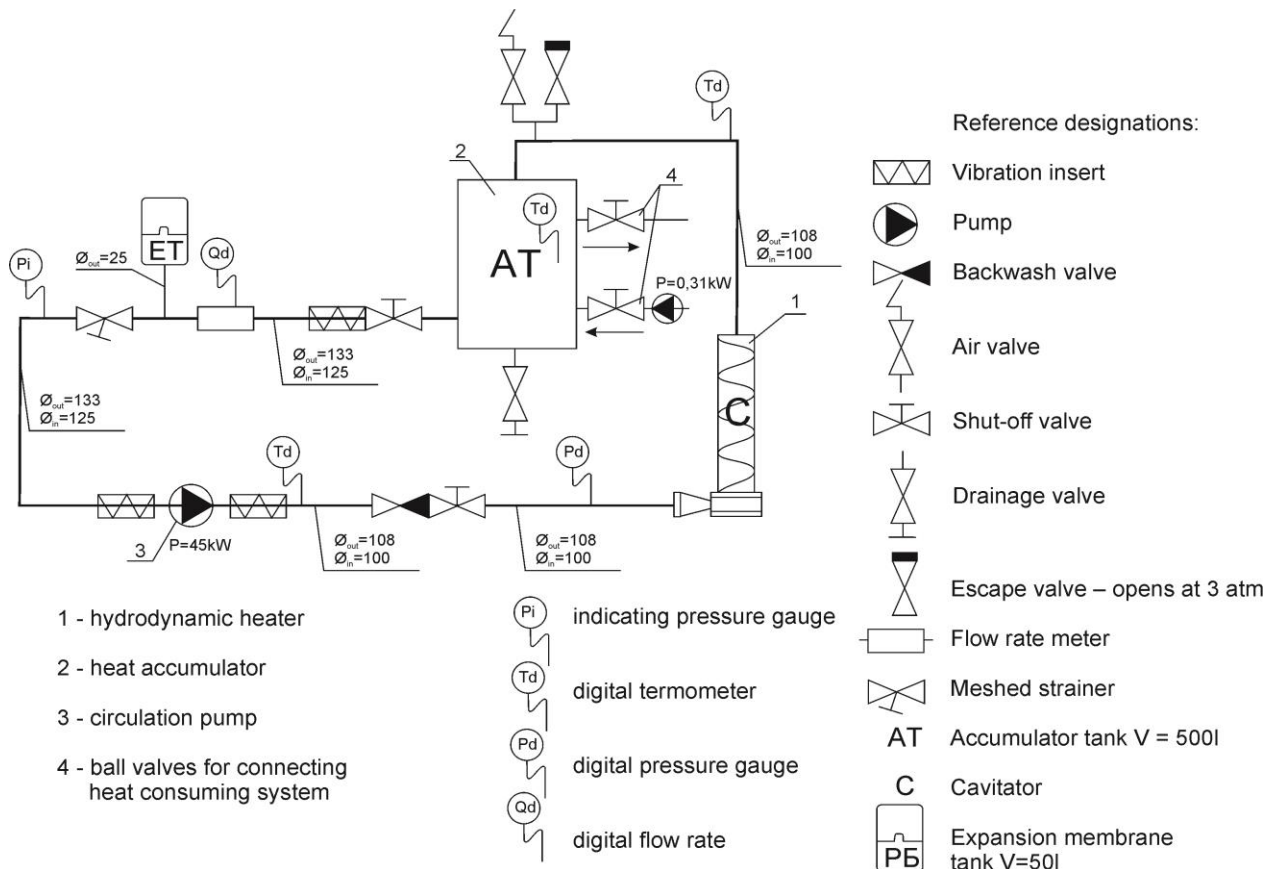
Td

Reference designations:

2

4

Vibration insert

Td

AT

$Ø_{out}$=108
$Ø_{in}$=100

Pump

ET

Qd

Pi

$Ø_{out}$=25

P=0,31kW

Backwash valve

1

Air valve

$Ø_{out}$=133
$Ø_{in}$=125

$Ø_{out}$=133
$Ø_{in}$=125

C

Shut-off valve

Td

Pd

Drainage valve

3

P=45kW

$Ø_{out}$=108
$Ø_{in}$=100

$Ø_{out}$=108
$Ø_{in}$=100

Escape valve – opens at 3 atm

1 - hydrodynamic heater

Pi

indicating pressure gauge

Flow rate meter

2 - heat accumulator

Td

digital termometer

Meshed strainer

3 - circulation pump

AT Accumulator tank V = 500l

4 - ball valves for connecting heat consuming system

Pd

digital pressure gauge

C Cavitator

Qd

digital flow rate

РБ

Expansion membrane tank V=50l